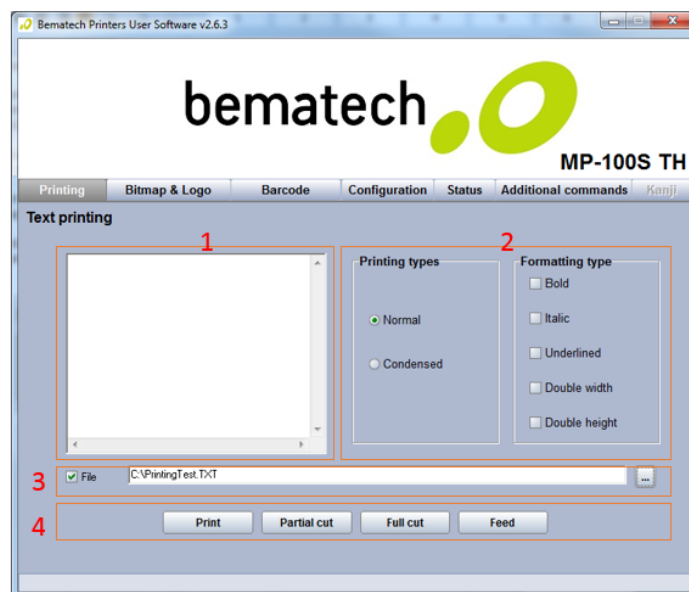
Bematech Printers User Software v2.6.3

bematech

MP-100S TH

Printing | Bitmap & Logo | Barcode | Configuration | Status | Additional commands | Kanji

Text printing

1

2

Printing types

Normal

Condensed

Formatting type

Bold

Italic

Underlined

Double width

Double height

3

File

C:\PrintingTest.TXT

...

4

Print

Partial cut

Full cut

Feed